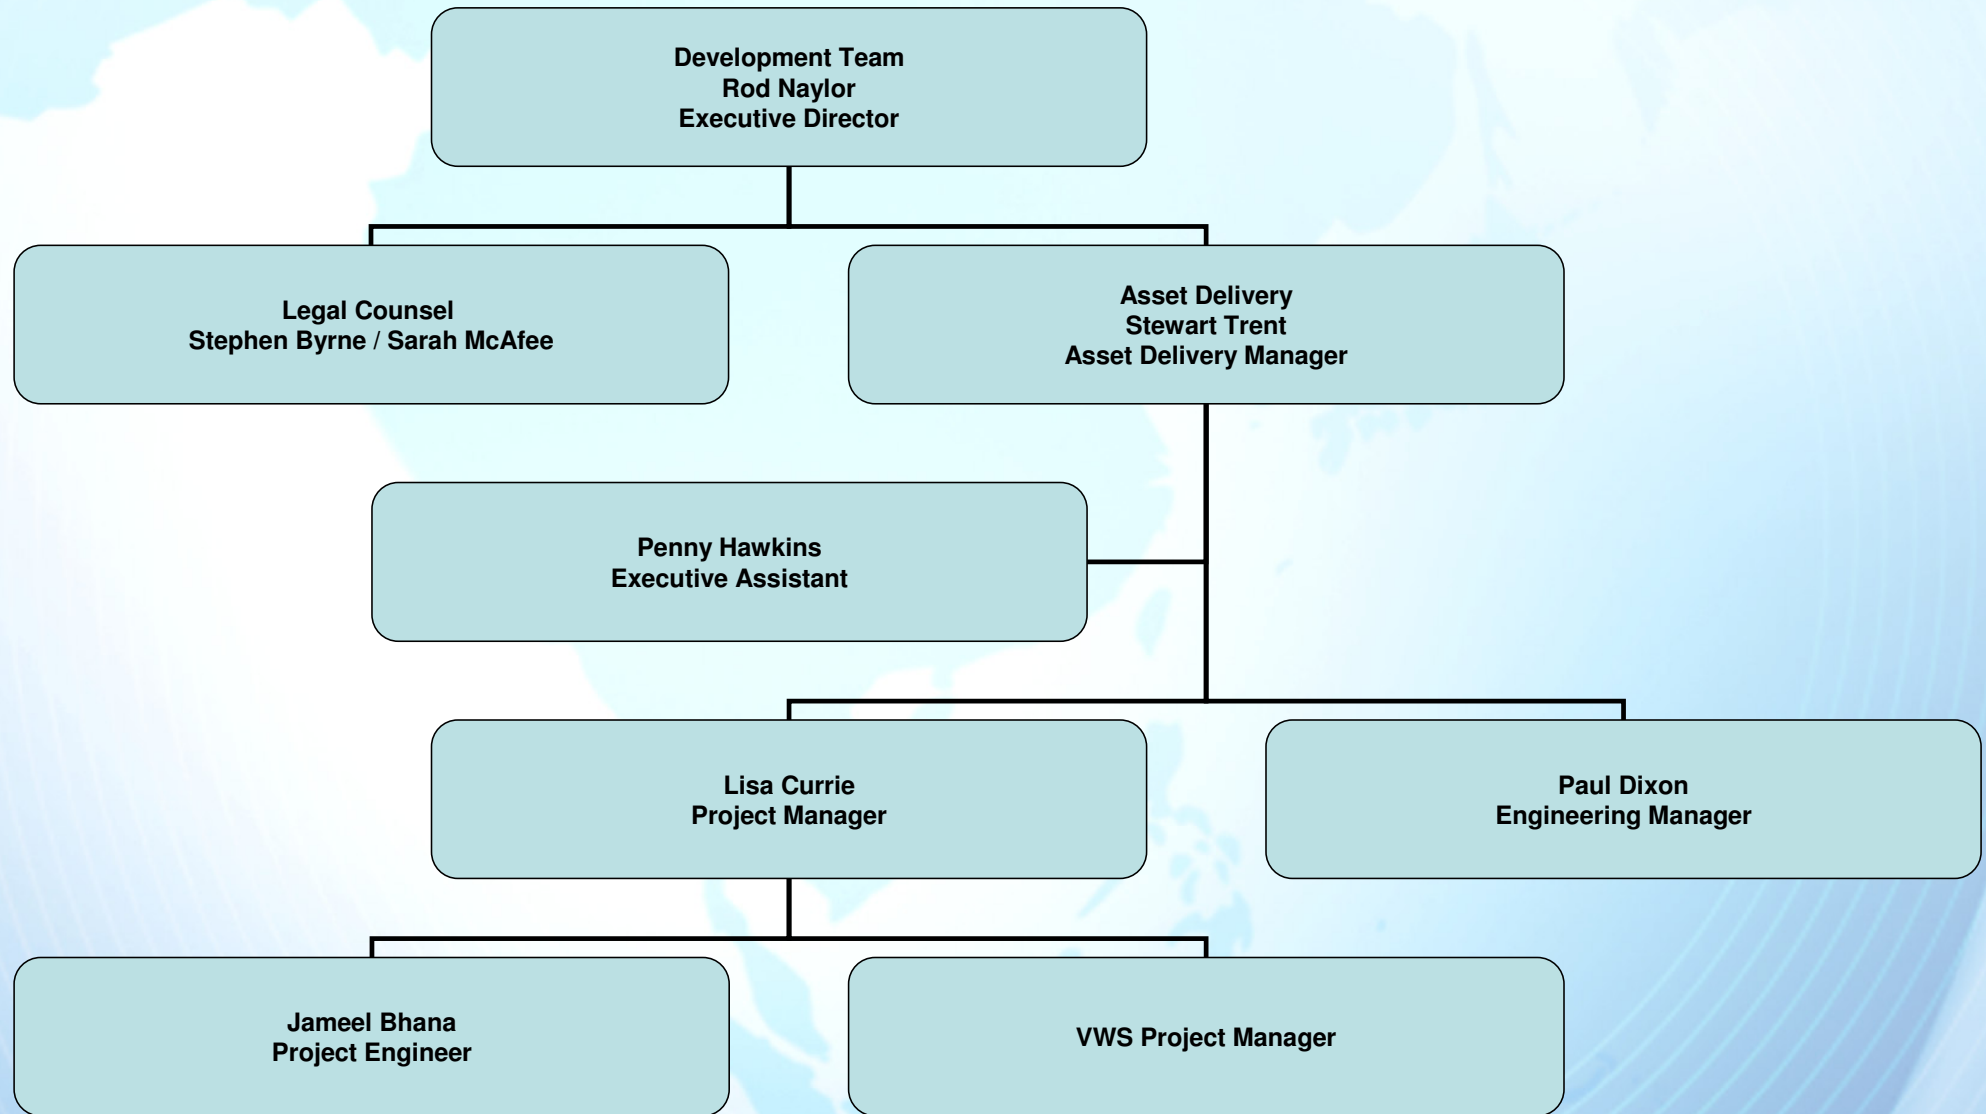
Development Team
Rod Naylor
Executive Director

Legal Counsel
Stephen Byrne / Sarah McAfee

Asset Delivery
Stewart Trent
Asset Delivery Manager

Penny Hawkins
Executive Assistant

Lisa Currie
Project Manager

Paul Dixon
Engineering Manager

Jameel Bhana
Project Engineer

VWS Project Manager